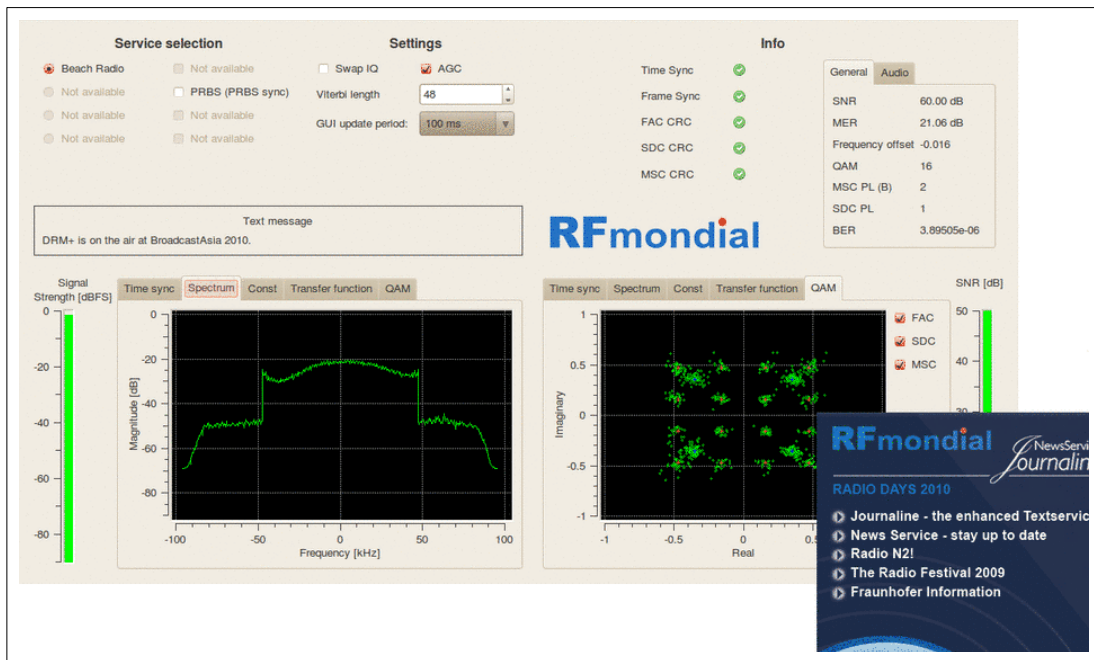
Service selection

Beach Radio
Not available
Not available
Not available
Not available
PRBS (PRBS sync)
Not available
Not available

Settings

Swap IQ
AGC
Viterbi length 48
GUI update period: 100 ms

Info

Time Sync
Frame Sync
FAC CRC
SDC CRC
MSC CRC

General | Audio

| | |
|---|---|
| SNR | 60.00 dB |
| MER | 21.06 dB |
| Frequency offset | -0.016 |
| QAM | 16 |
| MSC PL (B) | 2 |
| SDC PL | 1 |
| BER | 3.89505e-06 |

Text message
DRM+ is on the air at BroadcastAsia 2010.

RFmondial

Signal Strength [dBFS]
0
-20
-40
-60
-80

Time sync | Spectrum | Const | Transfer function | QAM

Magnitude [dB]
0
-20
-40
-60
-80
-100 -50 0 50 100
Frequency [kHz]

Time sync | Spectrum | Const | Transfer function | QAM

Imaginary
1
0.5
0
-0.5
-1
-1 -0.5 0 0.5
Real

FAC
SDC
MSC

SNR [dB]
50
40
30

RFmondial
NewsServi
Journalin

RADIO DAYS 2010
Journaline - the enhanced Textservic
News Service - stay up to date
Radio N2!
The Radio Festival 2009
Fraunhofer Information